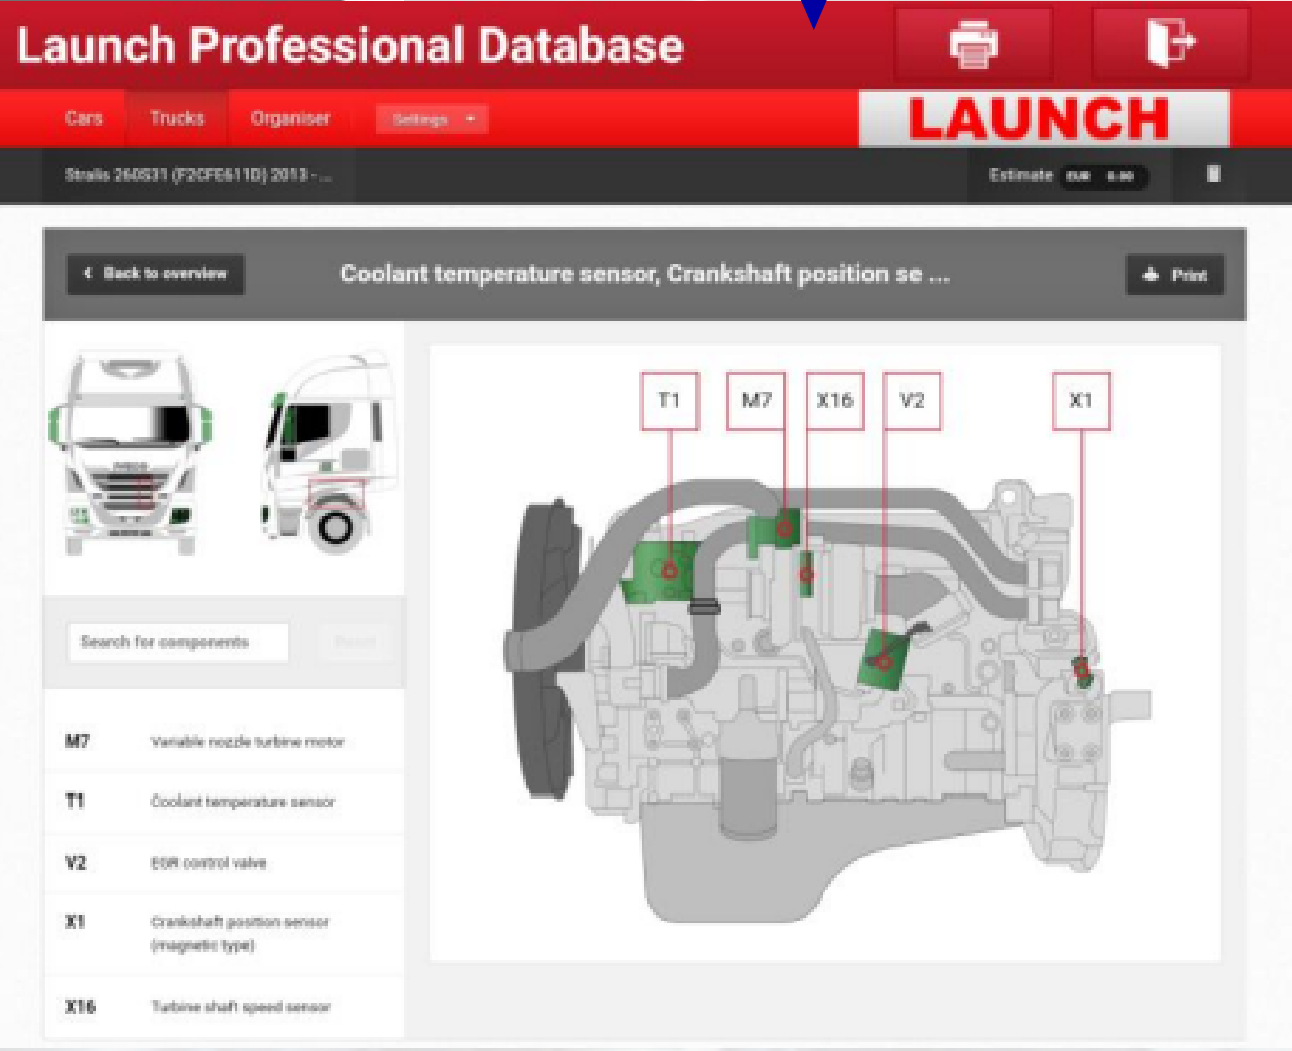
Launch Professional Database

Cars Trucks Organiser Settings

LAUNCH

Stralis 260S31 (F2CFE611D) 2013 - ...

Estimate EUR 0.00

Back to overview

Coolant temperature sensor, Crankshaft position se ...

Print

Search for components

Reset

M7 Variable nozzle turbine motor

T1 Coolant temperature sensor

V2 EGR control valve

X1 Crankshaft position sensor (magnetic type)

X16 Turbine shaft speed sensor

T1 M7 X16 V2 X1